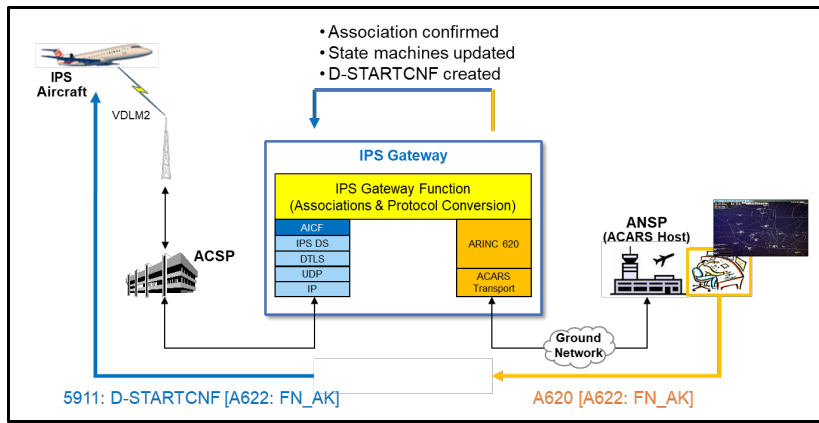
• Association confirmed
• State machines updated
• D-STARTCNF created

IPS Aircraft

VDLM2

IPS Gateway

IPS Gateway Function (Associations & Protocol Conversion)

AICF
IPS DS
DTLS
UDP
IP

ARINC 620

ACARS Transport

ACSP

ANSP (ACARS Host)

Ground Network

5911: D-STARTCNF [A622: FN_AK]

A620 [A622: FN_AK]